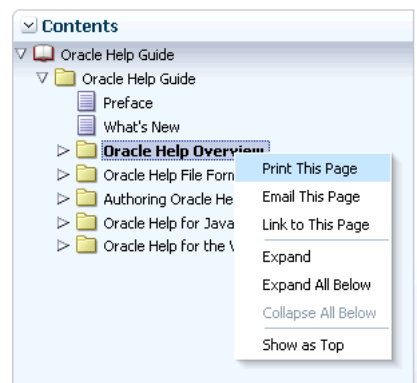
Contents

Oracle Help Guide

Oracle Help Guide

Preface

What's New

Oracle Help Overview

Oracle Help File Form

Authoring Oracle He

Oracle Help for Java

Oracle Help for the V

Print This Page

Email This Page

Link to This Page

Expand

Expand All Below

Collapse All Below

Show as Top